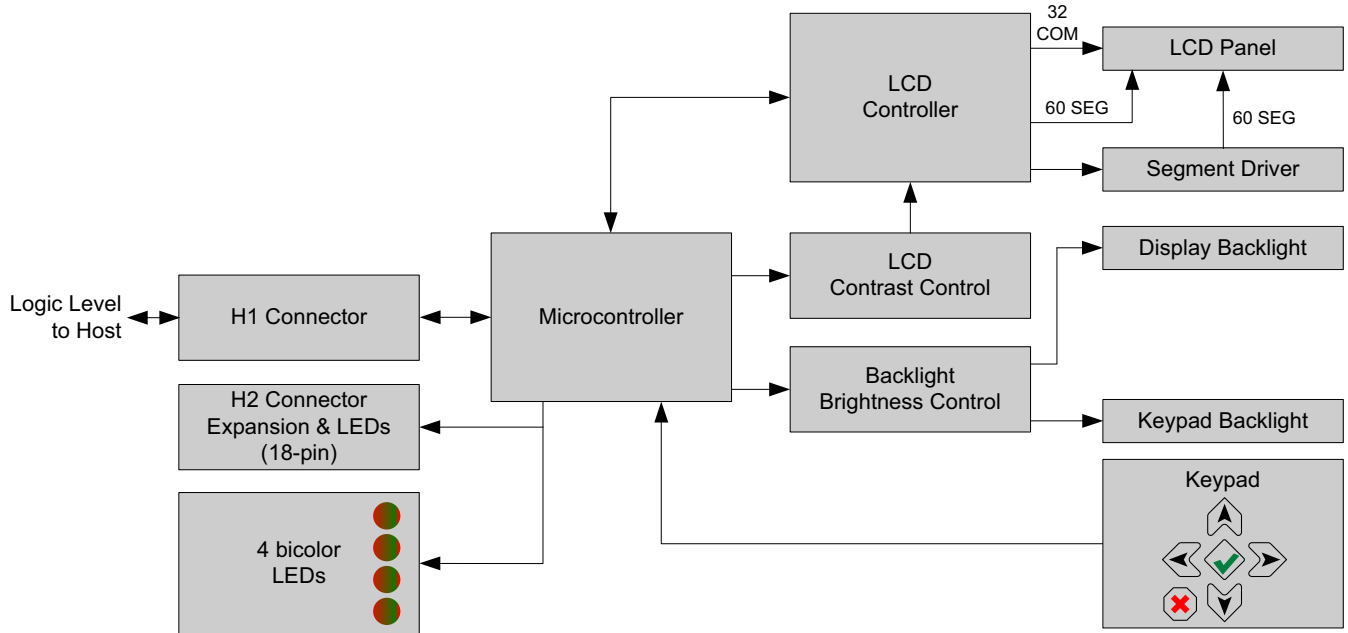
32
COM

LCD Panel

LCD
Controller

60 SEG

60 SEG

Segment Driver

LCD
Contrast Control

Display Backlight

Logic Level
to Host

H1 Connector

Microcontroller

Backlight
Brightness Control

H2 Connector
Expansion & LEDs
(18-pin)

Keypad Backlight

Keypad

4 bicolor
LEDs